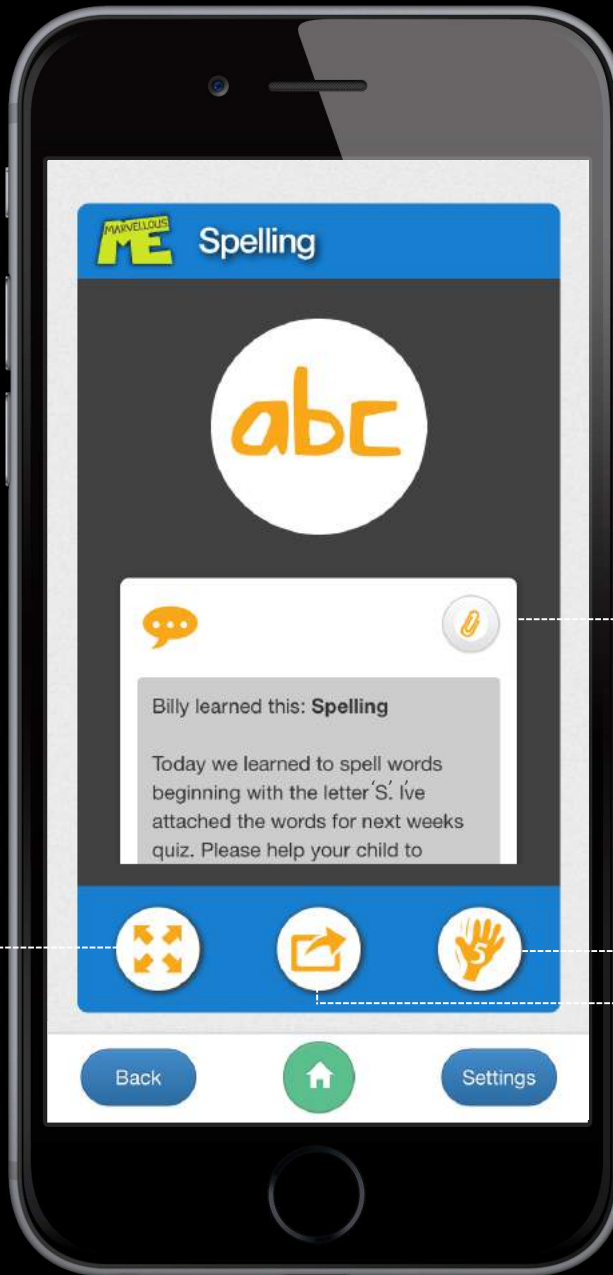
MARVELLOUS ME Spelling

abc

Billy learned this: **Spelling**

Today we learned to spell words beginning with the letter 'S'. I've attached the words for next weeks quiz. Please help your child to

5

Back

Settings